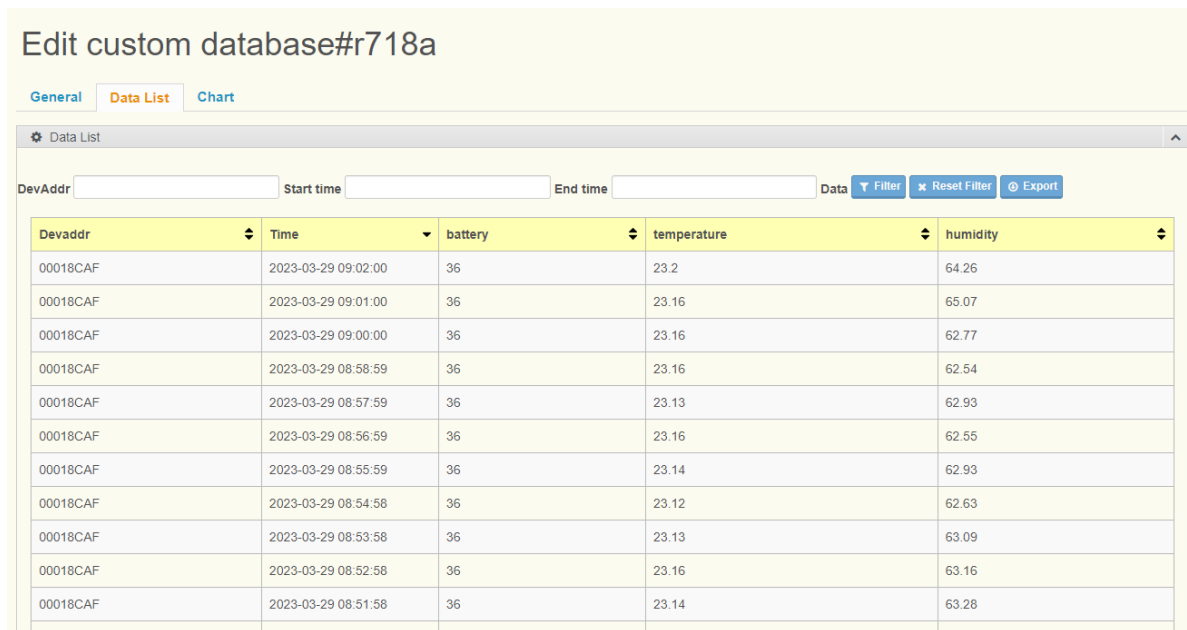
Edit custom database#r718a

General Data List Chart

Data List

DevAddr Start time End time Data Filter Reset Filter Export

| Devaddr | Time | battery | temperature | humidity |
|---|---|---|---|---|
| 00018CAF | 2023-03-29 09:02:00 | 36 | 23.2 | 64.26 |
| 00018CAF | 2023-03-29 09:01:00 | 36 | 23.16 | 65.07 |
| 00018CAF | 2023-03-29 09:00:00 | 36 | 23.16 | 62.77 |
| 00018CAF | 2023-03-29 08:58:59 | 36 | 23.16 | 62.54 |
| 00018CAF | 2023-03-29 08:57:59 | 36 | 23.13 | 62.93 |
| 00018CAF | 2023-03-29 08:56:59 | 36 | 23.16 | 62.55 |
| 00018CAF | 2023-03-29 08:55:59 | 36 | 23.14 | 62.93 |
| 00018CAF | 2023-03-29 08:54:58 | 36 | 23.12 | 62.63 |
| 00018CAF | 2023-03-29 08:53:58 | 36 | 23.13 | 63.09 |
| 00018CAF | 2023-03-29 08:52:58 | 36 | 23.16 | 63.16 |
| 00018CAF | 2023-03-29 08:51:58 | 36 | 23.14 | 63.28 |